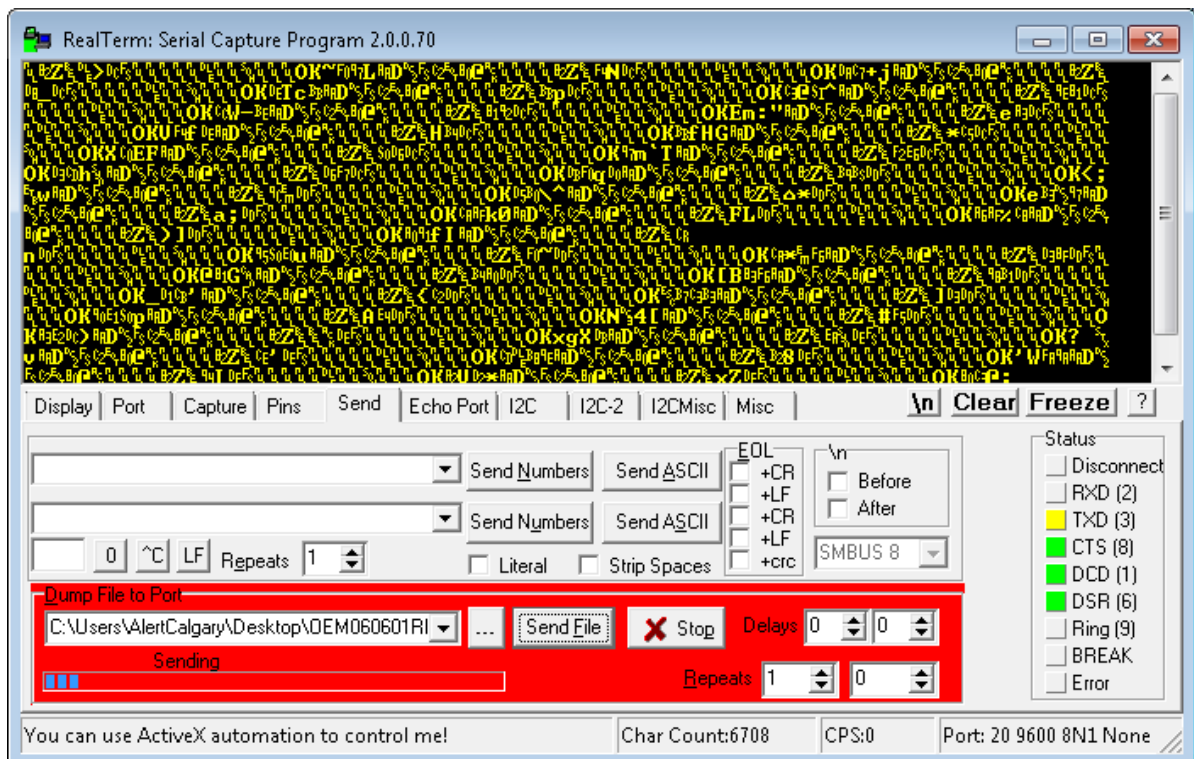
RealTerm: Serial Capture Program 2.0.0.70

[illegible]

Display | Port | Capture | Pins | Send | Echo Port | I2C | I2C-2 | I2CMisc | Misc

\n Clear Freeze ?

Send Numbers Send ASCII
Send Numbers Send ASCII

EOL
+CR
+LF
+CR
+LF
+crc

\n
Before
After

0 ^C LF Repeats 1

Literal Strip Spaces

SMBUS 8

Dump File to Port
C:\Users\AlertCalgary\Desktop\OEM060601RI ... Send File Stop Delays 0 0
Sending
Repeats 1 0

Status
Disconnect
RXD (2)
TXD (3)
CTS (8)
DCD (1)
DSR (6)
Ring (9)
BREAK
Error

You can use ActiveX automation to control me! Char Count:6708 CPS:0 Port: 20 9600 8N1 None